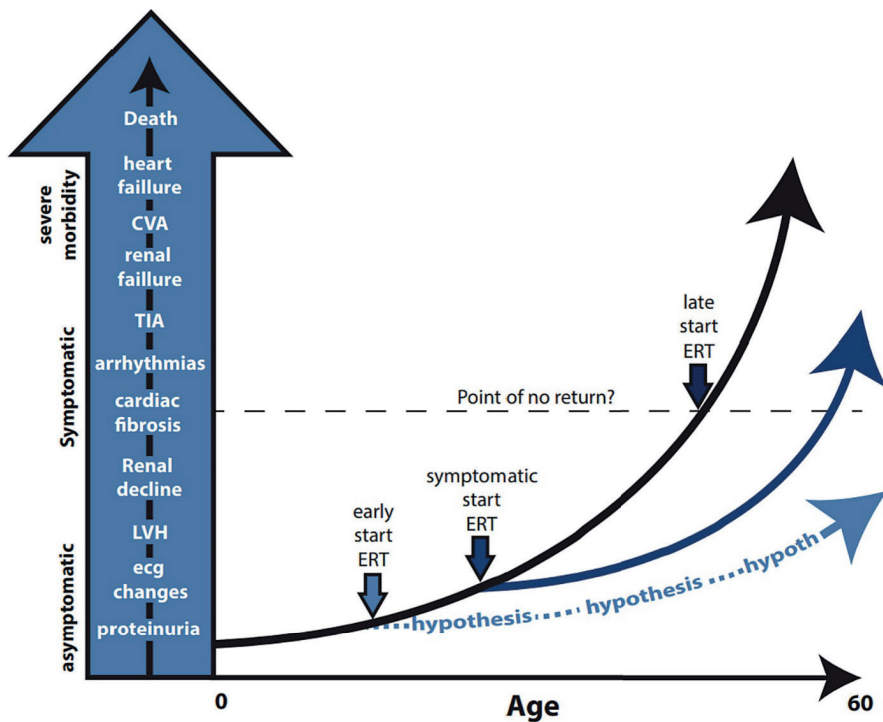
Death
heart faillure
CVA
renal faillure
TIA
arrhythmias
cardiac fibrosis
Renal decline
LVH
ecg changes
proteinuria

severe morbidity
Symptomatic
asymptomatic

late start ERT
Point of no return?
symptomatic start ERT
early start ERT
hypothesis
hypothesis
hypoth

0
Age
60